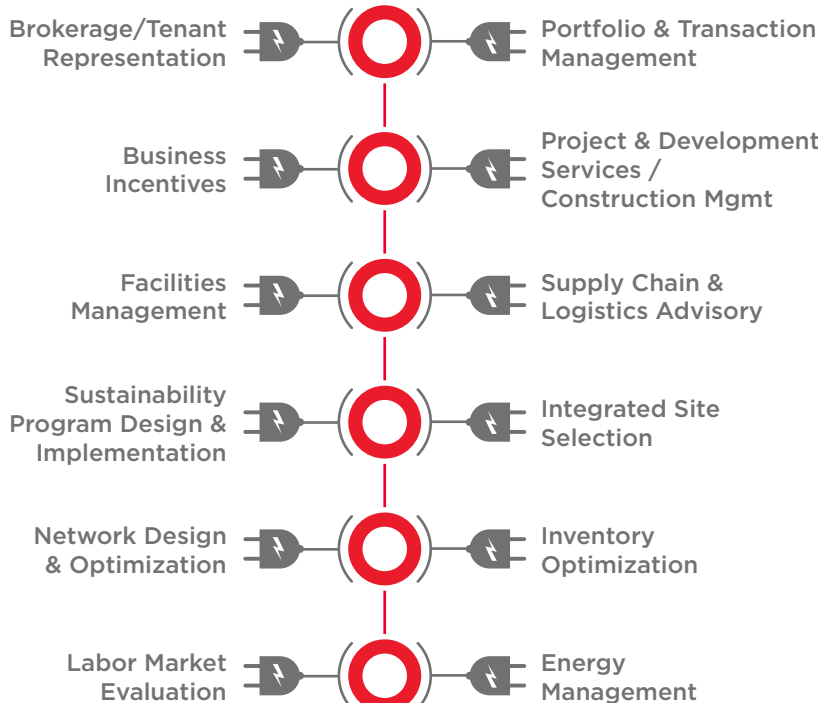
Brokerage/Tenant Representation

Portfolio & Transaction Management

Business Incentives

Project & Development Services / Construction Mgmt

Facilities Management

Supply Chain & Logistics Advisory

Sustainability Program Design & Implementation

Integrated Site Selection

Network Design & Optimization

Inventory Optimization

Labor Market Evaluation

Energy Management